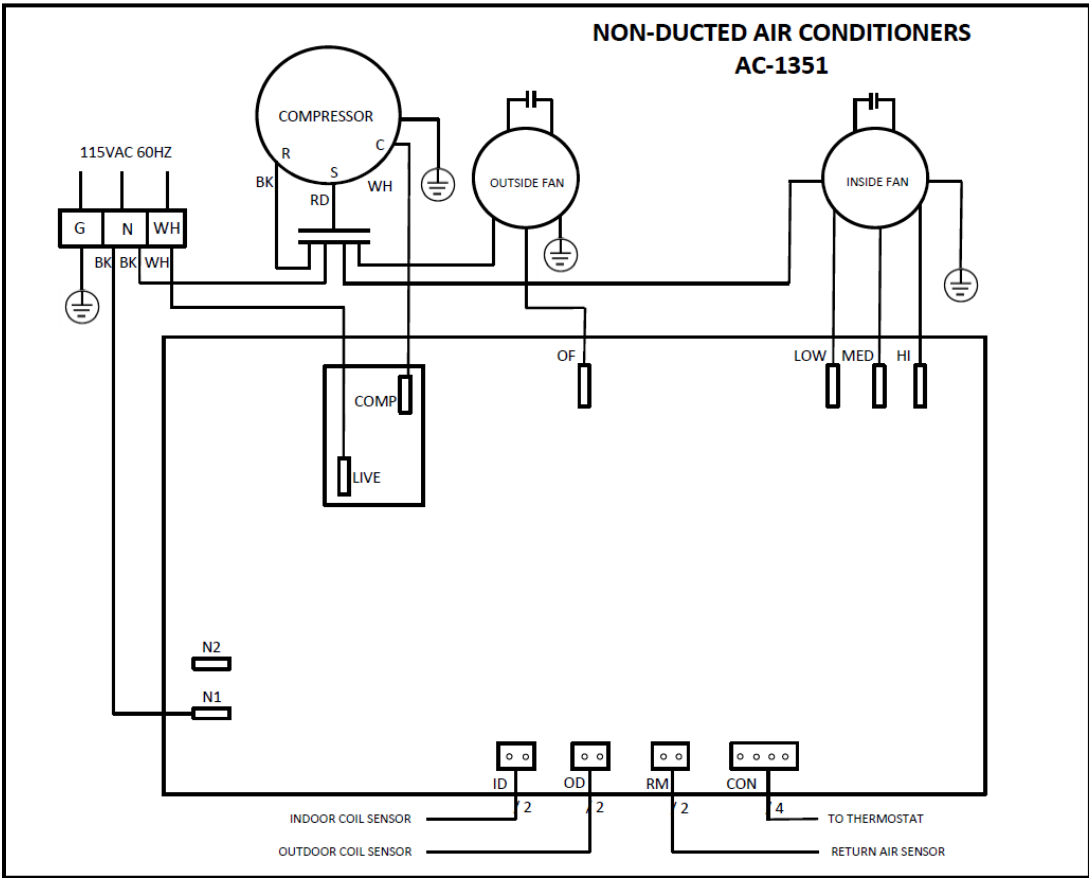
NON-DUCTED AIR CONDITIONERS
AC-1351

115VAC 60HZ
G
N
WH
BK
BK
WH

COMPRESSOR
R
C
S
BK
RD
WH

OUTSIDE FAN

INSIDE FAN

OF
LOW
MED
HI

COMP
LIVE

N2
N1

ID
OD
RM
CON
2
2
2
4

INDOOR COIL SENSOR
OUTDOOR COIL SENSOR
TO THERMOSTAT
RETURN AIR SENSOR